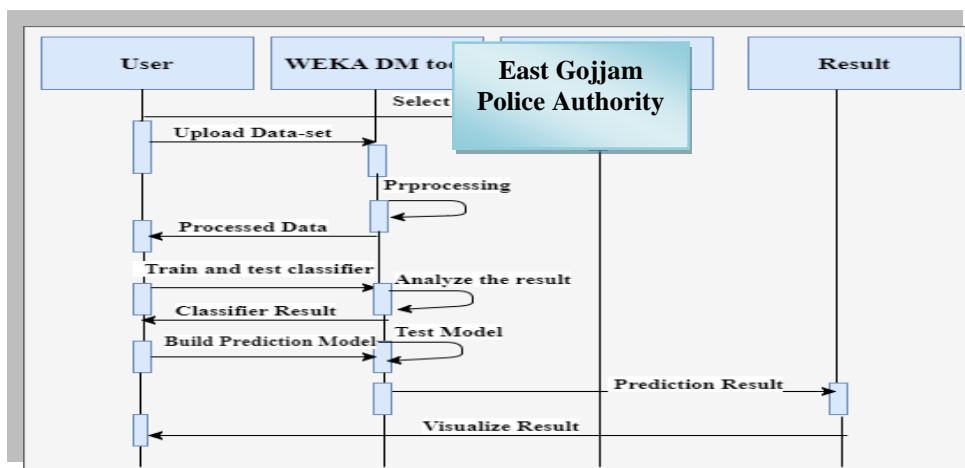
User

WEKA DM too

East Gojjam Police Authority

Result

Select

Upload Data-set

Prprocessing

Processed Data

Train and test classifier

Analyze the result

Classifier Result

Build Prediction Model

Test Model

Prediction Result

Visualize Result